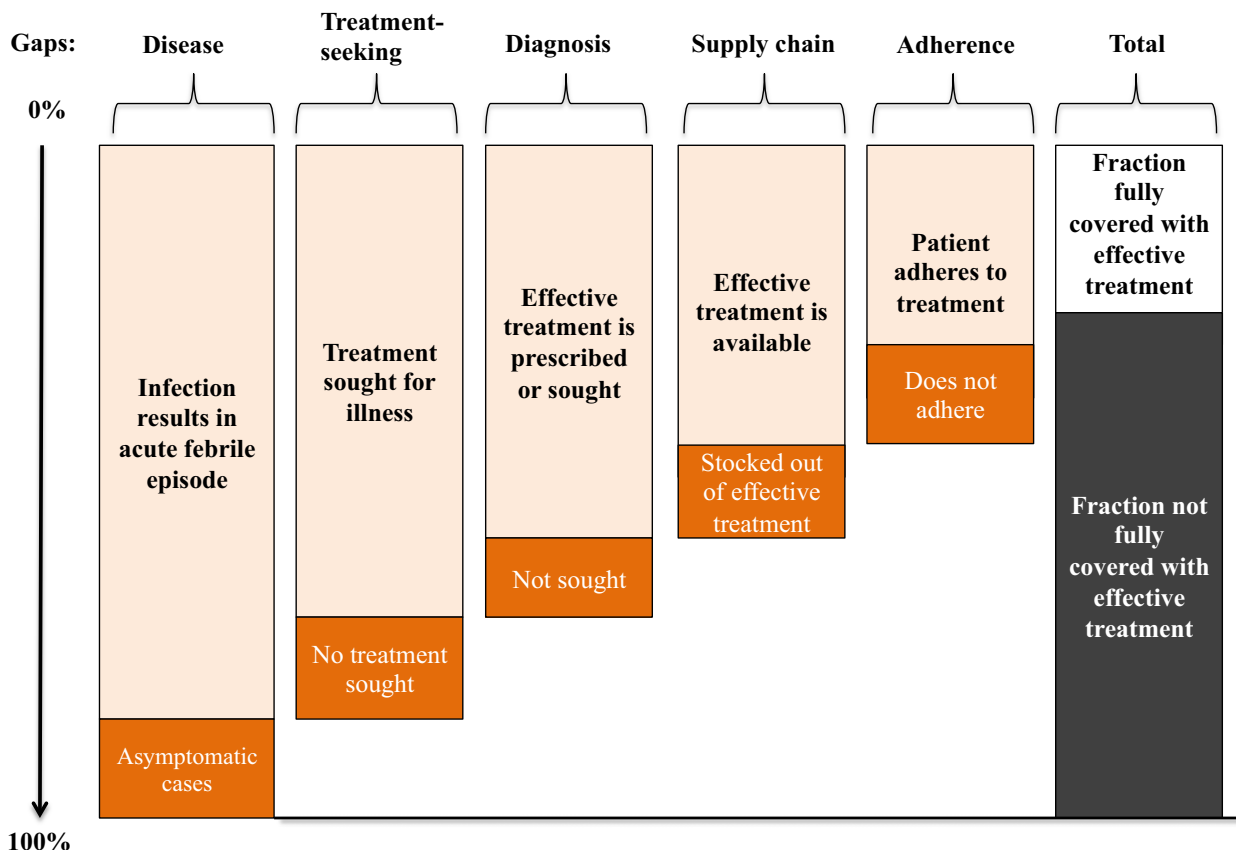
Gaps:

0%

100%

Disease

Infection results in acute febrile episode

Asymptomatic cases

Treatment-seeking

Treatment sought for illness

No treatment sought

Diagnosis

Effective treatment is prescribed or sought

Not sought

Supply chain

Effective treatment is available

Stocked out of effective treatment

Adherence

Patient adheres to treatment

Does not adhere

Total

Fraction fully covered with effective treatment

Fraction not fully covered with effective treatment